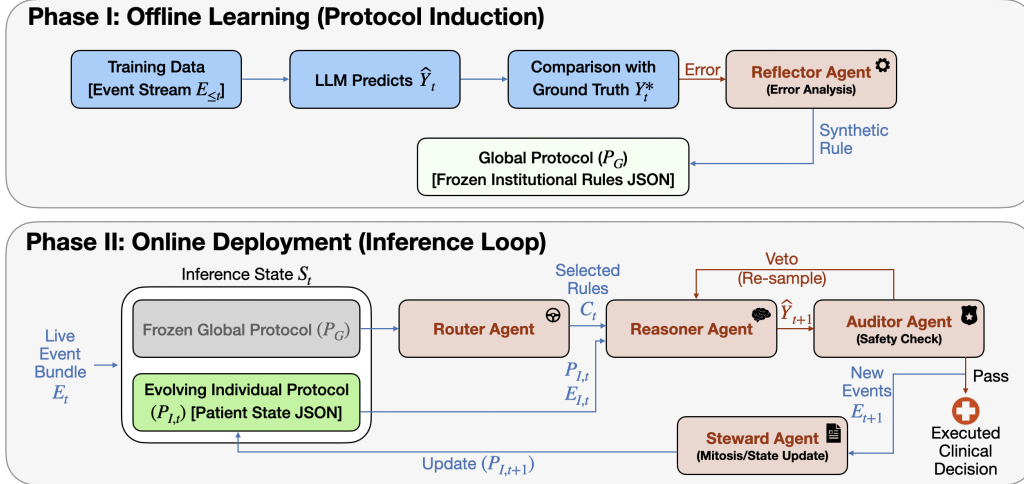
Phase I: Offline Learning (Protocol Induction)

Training Data [Event Stream $E_{\leq t}$]

LLM Predicts $\hat{Y}_t$

Comparison with Ground Truth $Y_t^*$

Error

Reflector Agent (Error Analysis)

Synthetic Rule

Global Protocol ($P_G$) [Frozen Institutional Rules JSON]

Phase II: Online Deployment (Inference Loop)

Inference State $S_t$

Live Event Bundle $E_t$

Frozen Global Protocol ($P_G$)

Evolving Individual Protocol ($P_{I,t}$) [Patient State JSON]

Router Agent

Selected Rules $C_t$

$P_{I,t}$ $E_{I,t}$

Reasoner Agent

Veto (Re-sample)

$\hat{Y}_{t+1}$

Auditor Agent (Safety Check)

New Events $E_{t+1}$

Pass

Executed Clinical Decision

Steward Agent (Mitosis/State Update)

Update ($P_{I,t+1}$)